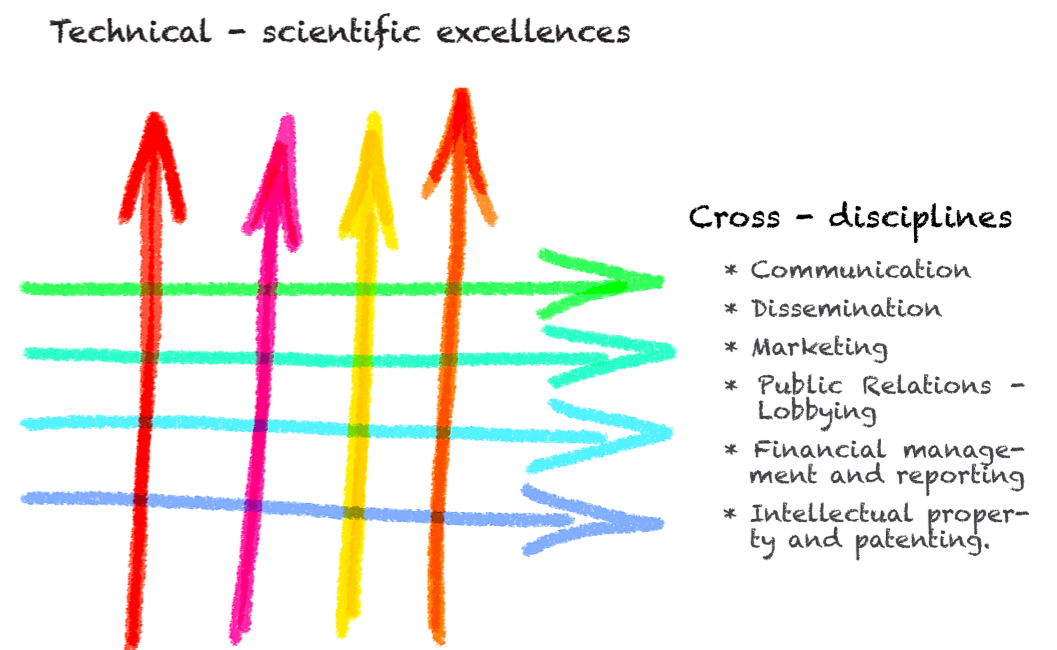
Technical - scientific excellences

Cross - disciplines

* Communication
* Dissemination
* Marketing
* Public Relations - Lobbying
* Financial management and reporting
* Intellectual property and patenting.